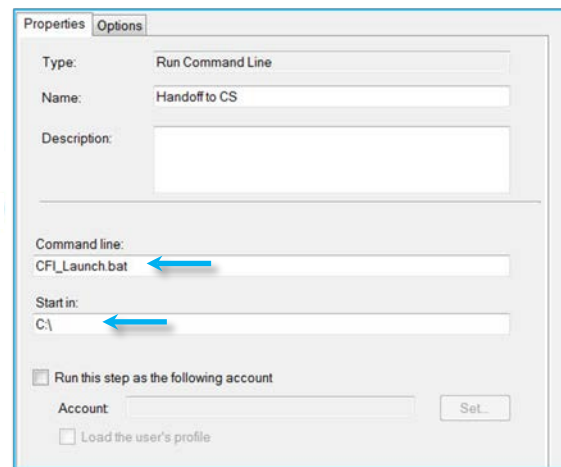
Properties Options

Type: Run Command Line

Name: Handoff to CS

Description:

Command line:
CFI_Launch.bat

Start in:
C:\

Run this step as the following account

Account: Set...

Load the user's profile